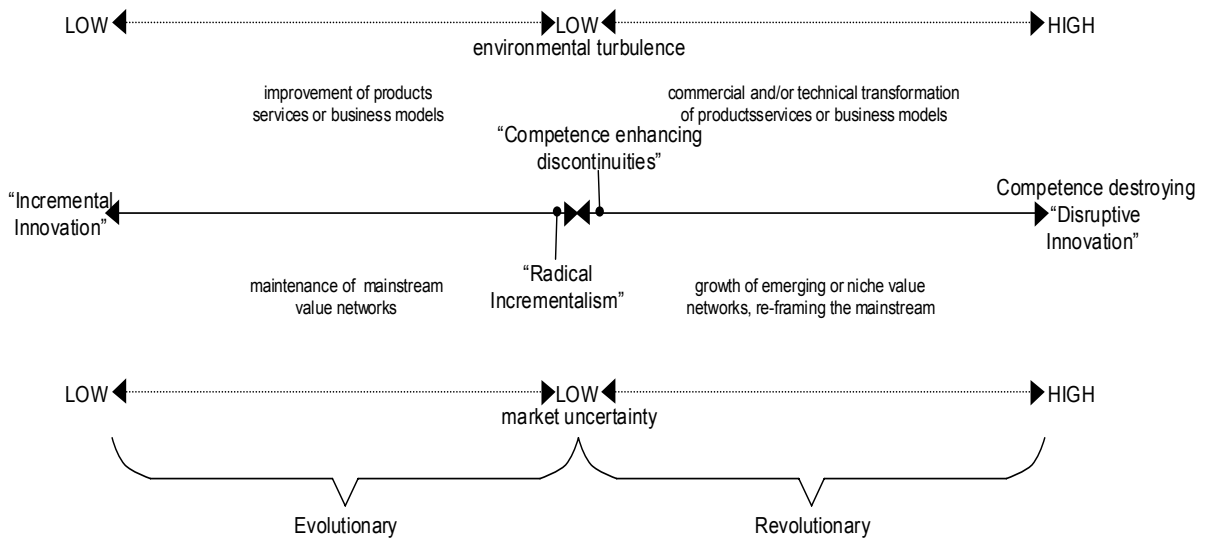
LOW LOW HIGH
environmental turbulence

improvement of products services or business models

commercial and/or technical transformation of productsservices or business models

"Competence enhancing discontinuities"

"Incremental Innovation"

Competence destroying "Disruptive Innovation"

maintenance of mainstream value networks

"Radical Incrementalism"

growth of emerging or niche value networks, re-framing the mainstream

LOW LOW HIGH
market uncertainty

Evolutionary

Revolutionary